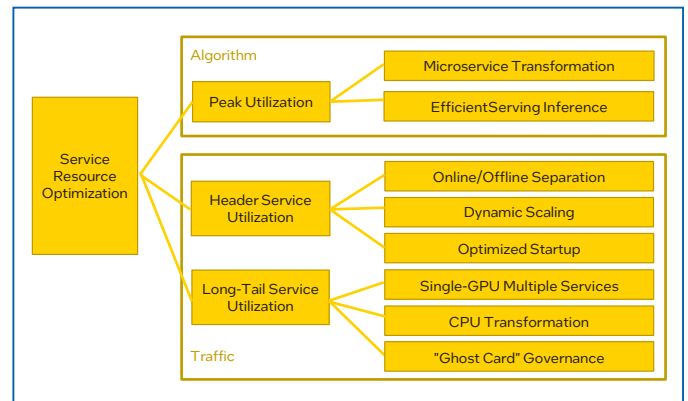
Service Resource Optimization

Algorithm

Peak Utilization

Microservice Transformation

EfficientServing Inference

Header Service Utilization

Online/Offline Separation

Dynamic Scaling

Optimized Startup

Long-Tail Service Utilization

Single-GPU Multiple Services

CPU Transformation

"Ghost Card" Governance

Traffic